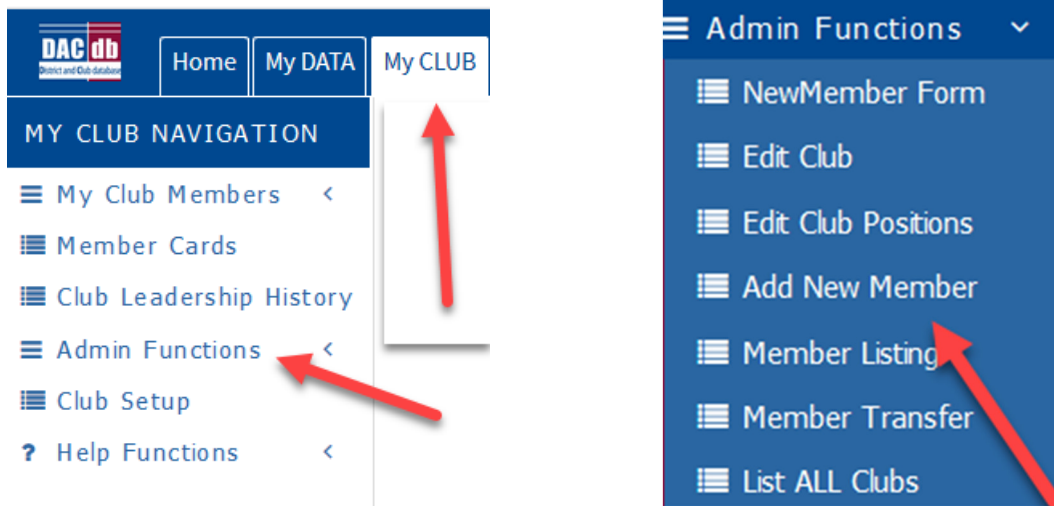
DAC db
District and Club database

Home
My DATA
My CLUB

MY CLUB NAVIGATION
My Club Members
Member Cards
Club Leadership History
Admin Functions
Club Setup
? Help Functions

Admin Functions
NewMember Form
Edit Club
Edit Club Positions
Add New Member
Member Listing
Member Transfer
List ALL Clubs